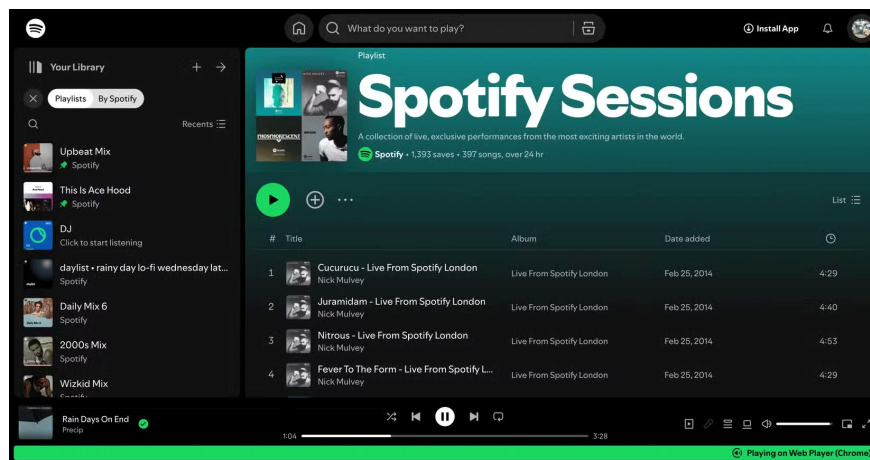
What do you want to play?

Install App

Your Library

Playlists By Spotify

Recents

Upbeat Mix
Spotify

This Is Ace Hood
Spotify

DJ
Click to start listening

daylist • rainy day lo-fi wednesday lat...
Spotify

Daily Mix 6
Spotify

2000s Mix
Spotify

Wizkid Mix

Playlist

Spotify Sessions

A collection of live, exclusive performances from the most exciting artists in the world.

Spotify • 1,393 saves • 397 songs, over 24 hr

List

| # | Title | Album | Date added | |
|---|---|---|---|---|
| 1 | Cucurucu - Live From Spotify London<br>Nick Mulvey | Live From Spotify London | Feb 25, 2014 | 4:29 |
| 2 | Juramidam - Live From Spotify London<br>Nick Mulvey | Live From Spotify London | Feb 25, 2014 | 4:40 |
| 3 | Nitrous - Live From Spotify London<br>Nick Mulvey | Live From Spotify London | Feb 25, 2014 | 4:53 |
| 4 | Fever To The Form - Live From Spotify L...<br>Nick Mulvey | Live From Spotify London | Feb 25, 2014 | 4:29 |

Rain Days On End
Precip

1:04

3:28

Playing on Web Player (Chrome)